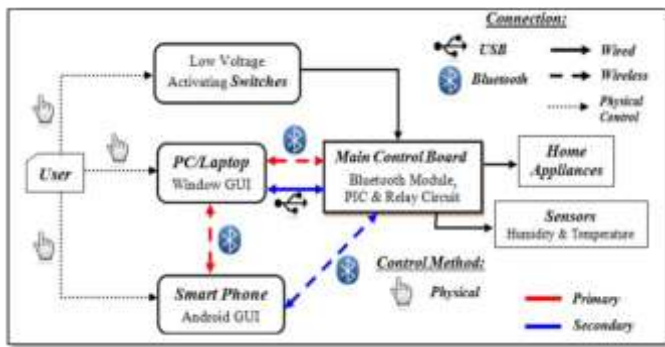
Connection:

USB

Wired

Bluetooth

Wireless

Physical Control

Low Voltage Activating Switches

User

PC/Laptop Window GUI

Main Control Board Bluetooth Module, PIC & Relay Circuit

Home Appliances

Sensors Humidity & Temperature

Smart Phone Android GUI

Control Method:

Physical

Primary

Secondary